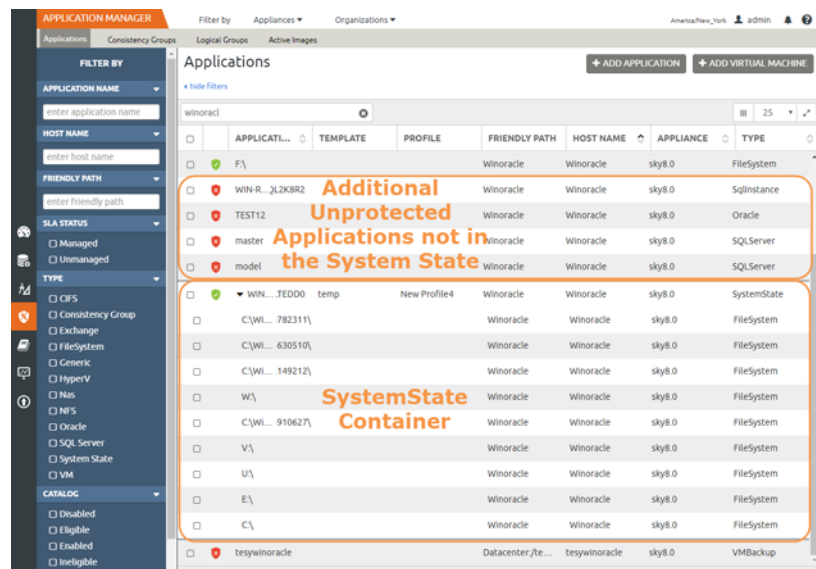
APPLICATION MANAGER Filter by Appliances ▾ Organizations ▾ America/New_York admin

Applications Consistency Groups Logical Groups Active Images

FILTER BY

APPLICATION NAME

enter application name

HOST NAME

enter host name

FRIENDLY PATH

enter friendly path

SLA STATUS

☐ Managed
☐ Unmanaged

TYPE

☐ CIFS
☐ Consistency Group
☐ Exchange
☐ FileSystem
☐ Generic
☐ HyperV
☐ Nas
☐ NFS
☐ Oracle
☐ SQL Server
☐ System State
☐ VM

CATALOG

☐ Disabled
☐ Eligible
☐ Enabled
☐ Ineligible

Applications

+ ADD APPLICATION + ADD VIRTUAL MACHINE

« hide filters

winoracl

25

| | | APPLICATI... | TEMPLATE | PROFILE | FRIENDLY PATH | HOST NAME | APPLIANCE | TYPE |
|---|---|---|---|---|---|---|---|---|
| ☐ | | F:\ | | | Winoracle | Winoracle | sky8.0 | FileSystem |
| ☐ | | WIN-R....)L2K8R2 | | | Winoracle | Winoracle | sky8.0 | SqlInstance |
| ☐ | | TEST12 | | | Winoracle | Winoracle | sky8.0 | Oracle |
| ☐ | | master | | | Winoracle | Winoracle | sky8.0 | SQLServer |
| ☐ | | model | | | Winoracle | Winoracle | sky8.0 | SQLServer |
| ☐ | | ▾ WIN.... TEDD0 | temp | New Profile4 | Winoracle | Winoracle | sky8.0 | SystemState |
| ☐ | | C:\Wi... 782311\ | | | Winoracle | Winoracle | sky8.0 | FileSystem |
| ☐ | | C:\Wi... 630510\ | | | Winoracle | Winoracle | sky8.0 | FileSystem |
| ☐ | | C:\Wi... 149212\ | | | Winoracle | Winoracle | sky8.0 | FileSystem |
| ☐ | | W:\ | | | Winoracle | Winoracle | sky8.0 | FileSystem |
| ☐ | | C:\Wi... 910627\ | | | Winoracle | Winoracle | sky8.0 | FileSystem |
| ☐ | | V:\ | | | Winoracle | Winoracle | sky8.0 | FileSystem |
| ☐ | | U:\ | | | Winoracle | Winoracle | sky8.0 | FileSystem |
| ☐ | | E:\ | | | Winoracle | Winoracle | sky8.0 | FileSystem |
| ☐ | | C:\ | | | Winoracle | Winoracle | sky8.0 | FileSystem |
| ☐ | | tesywinoracle | | | Datacenter:/te... | tesywinoracle | sky8.0 | VMBackup |

Additional Unprotected Applications not in the System State

SystemState Container